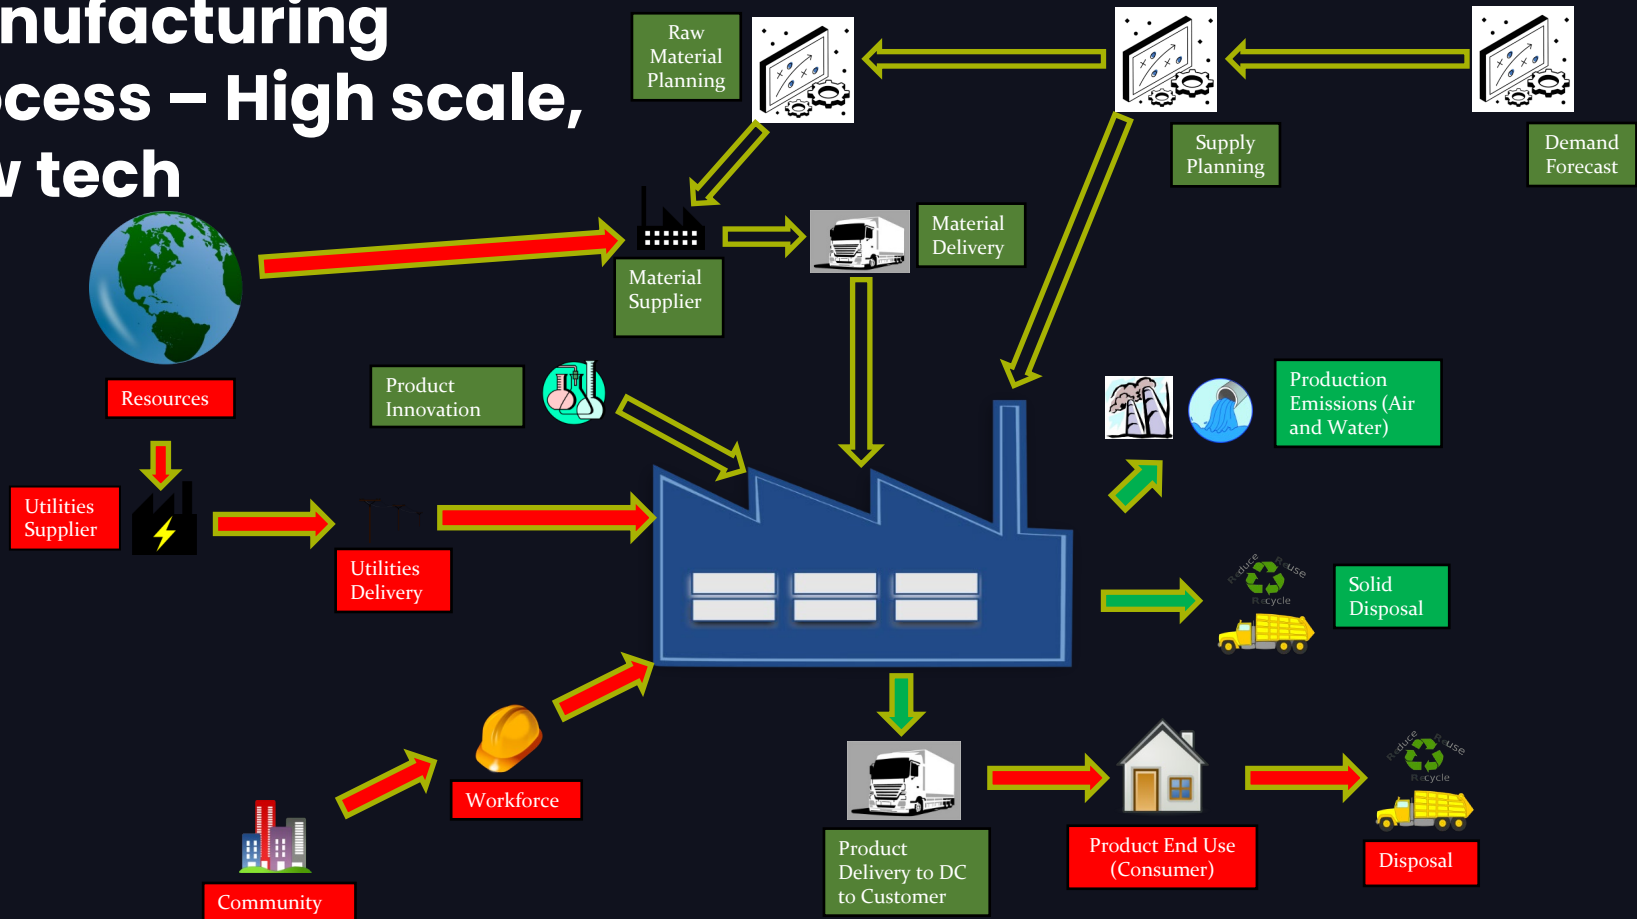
nufacturing
cess – High scale,
v tech

Raw Material Planning

Supply Planning

Demand Forecast

Material Supplier

Material Delivery

Resources

Product Innovation

Production Emissions (Air and Water)

Utilities Supplier

Utilities Delivery

Reduce Reuse Recycle

Solid Disposal

Workforce

Community

Product Delivery to DC to Customer

Product End Use (Consumer)

Reduce Reuse Recycle

Disposal